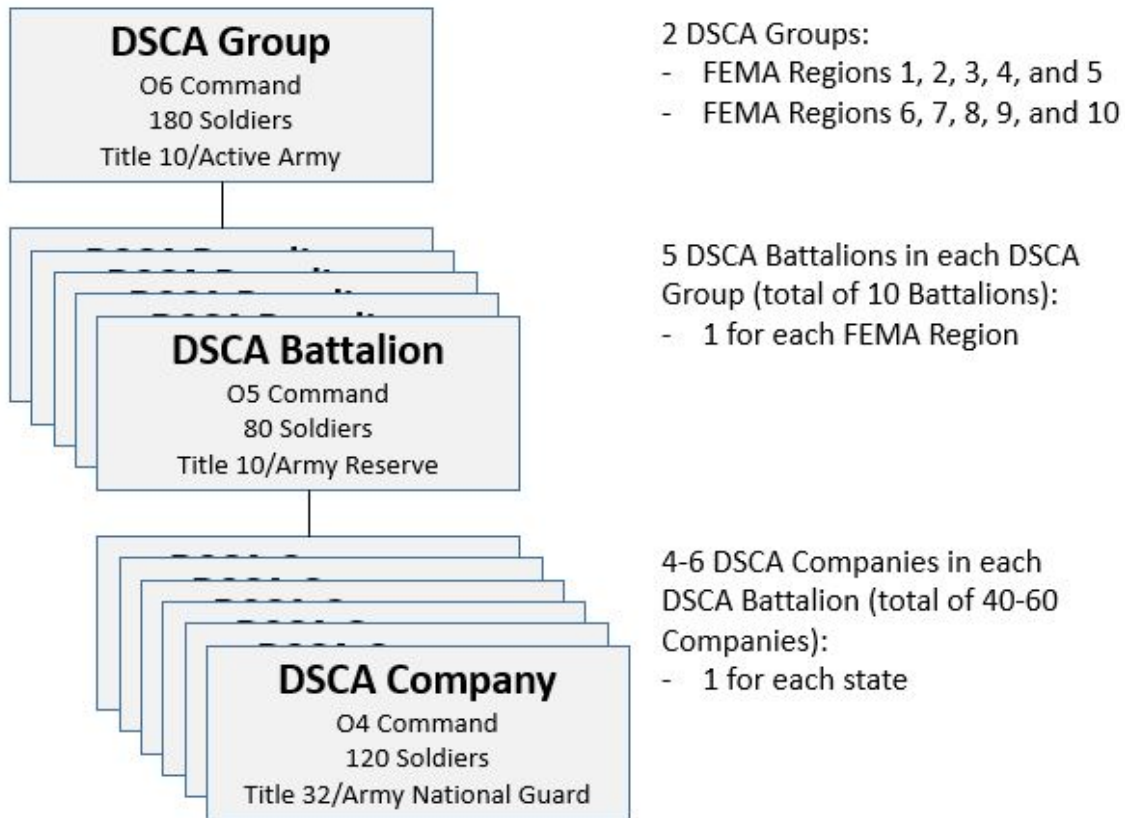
DSCA Group
O6 Command
180 Soldiers
Title 10/Active Army

2 DSCA Groups:
- FEMA Regions 1, 2, 3, 4, and 5
- FEMA Regions 6, 7, 8, 9, and 10

DSCA Battalion
O5 Command
80 Soldiers
Title 10/Army Reserve

5 DSCA Battalions in each DSCA Group (total of 10 Battalions):
- 1 for each FEMA Region

DSCA Company
O4 Command
120 Soldiers
Title 32/Army National Guard

4-6 DSCA Companies in each DSCA Battalion (total of 40-60 Companies):
- 1 for each state